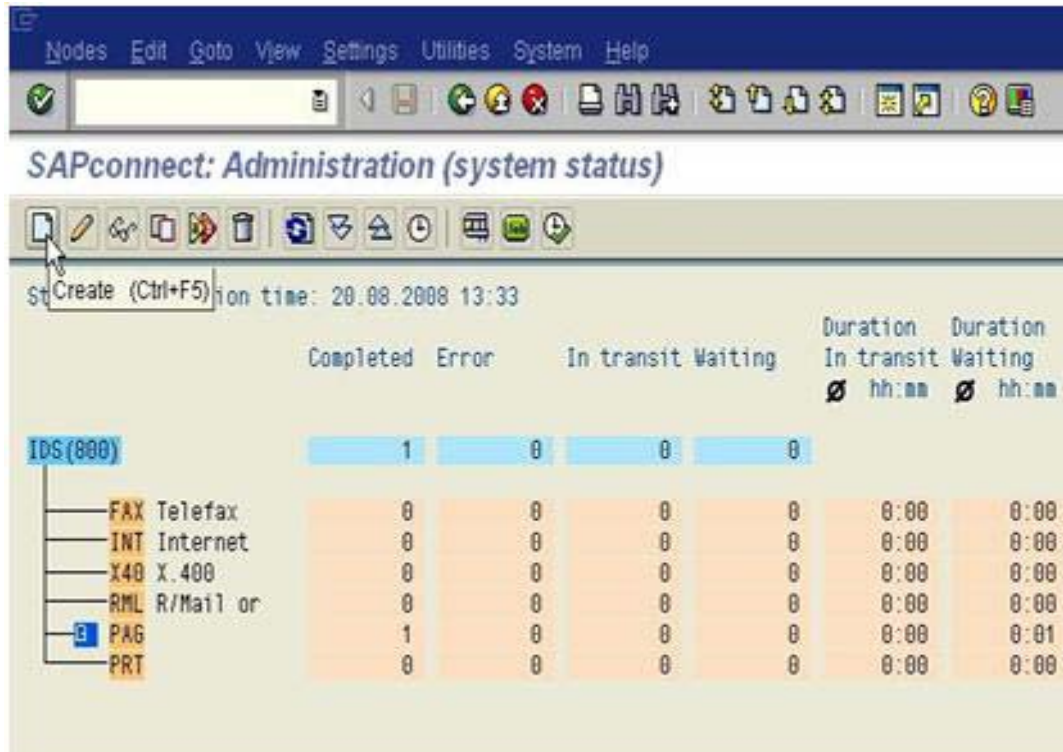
Nodes Edit Goto View Settings Utilities System Help

SAPconnect: Administration (system status)

St Create (Ctrl+F5) ion time: 20.08.2008 13:33

| | Completed | Error | In transit | Waiting | Duration In transit ø hh:mm | Duration Waiting ø hh:mm |
|---|---|---|---|---|---|---|
| IDS(800) | 1 | 0 | 0 | 0 | | |
| FAX Telefax | 0 | 0 | 0 | 0 | 0:00 | 0:00 |
| INT Internet | 0 | 0 | 0 | 0 | 0:00 | 0:00 |
| X40 X.400 | 0 | 0 | 0 | 0 | 0:00 | 0:00 |
| RML R/Mail or | 0 | 0 | 0 | 0 | 0:00 | 0:00 |
| PAG | 1 | 0 | 0 | 0 | 0:00 | 0:01 |
| PRT | 0 | 0 | 0 | 0 | 0:00 | 0:00 |